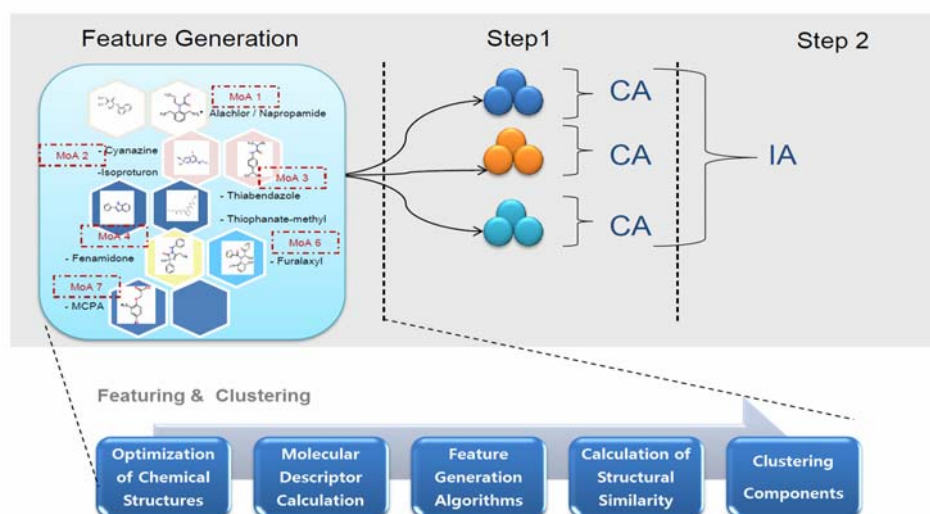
Feature Generation

Step1

Step 2

MoA 1
- Alachlor / Napropamide

MoA 2
- Cyanazine
- Isoproturon

MoA 3
- Thiabendazole
- Thiophanate-methyl

MoA 4
- Fenamidone

MoA 6
- Furalaxyl

MoA 7
- MCPA

CA

CA

CA

IA

Featuring & Clustering

Optimization of Chemical Structures

Molecular Descriptor Calculation

Feature Generation Algorithms

Calculation of Structural Similarity

Clustering Components